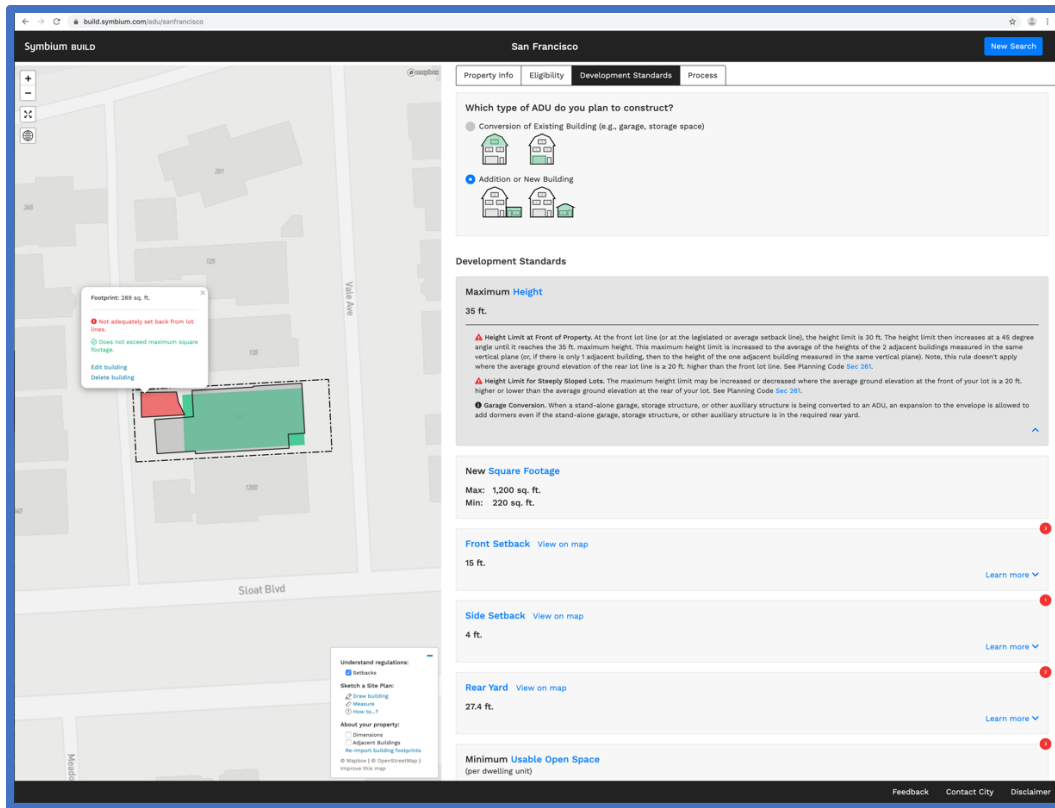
build.symbium.com/adu/sanfrancisco

Symbium BUILD

San Francisco

New Search

© mapbox

Property Info | Eligibility | Development Standards | Process

Which type of ADU do you plan to construct?

Conversion of Existing Building (e.g., garage, storage space)

Addition or New Building

Development Standards

Maximum Height

35 ft.

Height Limit at Front of Property. At the front lot line (or at the legislated or average setback line), the height limit is 30 ft. The height limit then increases at a 45 degree angle until it reaches the 35 ft. maximum height. This maximum height limit is increased to the average of the heights of the 2 adjacent buildings measured in the same vertical plane (or, if there is only 1 adjacent building, then to the height of the one adjacent building measured in the same vertical plane). Note, this rule doesn't apply where the average ground elevation of the rear lot line is ≥ 20 ft. higher than the front lot line. See Planning Code Sec 261.

Height Limit for Steeply Sloped Lots. The maximum height limit may be increased or decreased where the average ground elevation at the front of your lot is ≥ 20 ft. higher or lower than the average ground elevation at the rear of your lot. See Planning Code Sec 261.

Garage Conversion. When a stand-alone garage, storage structure, or other auxiliary structure is being converted to an ADU, an expansion to the envelope is allowed to add dormers even if the stand-alone garage, storage structure, or other auxiliary structure is in the required rear yard.

New Square Footage

Max: 1,200 sq. ft.
Min: 220 sq. ft.

Front Setback View on map

15 ft.

Learn more

Side Setback View on map

4 ft.

Learn more

Rear Yard View on map

27.4 ft.

Learn more

Minimum Usable Open Space
(per dwelling unit)

Footprint: 289 sq. ft.

Not adequately set back from lot lines.

Does not exceed maximum square footage.

Edit building
Delete building

Vale Ave

Sloat Blvd

Understand regulations:
Setbacks
Sketch a Site Plan:
Draw building
Measure
How to...?
About your property:
Dimensions
Adjacent Buildings
Re-import building footprints
© Mapbox | © OpenStreetMap | Improve this map

Feedback  Contact City  Disclaimer